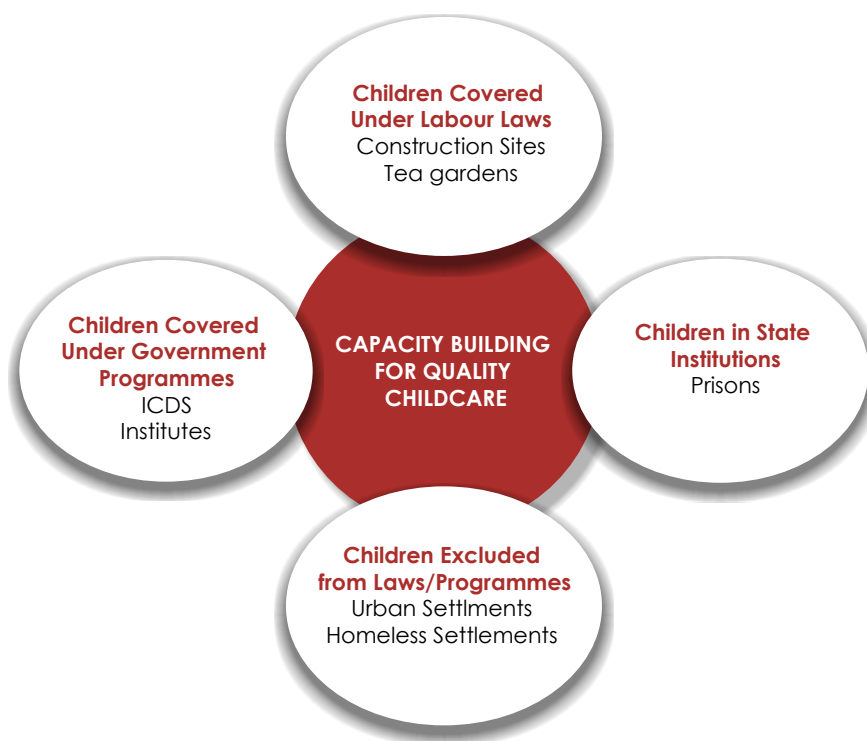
Children Covered Under Labour Laws
Construction Sites
Tea gardens

Children Covered Under Government Programmes
ICDS
Institutes

CAPACITY BUILDING FOR QUALITY CHILDCARE

Children in State Institutions
Prisons

Children Excluded from Laws/Programmes
Urban Settlments
Homeless Settlements